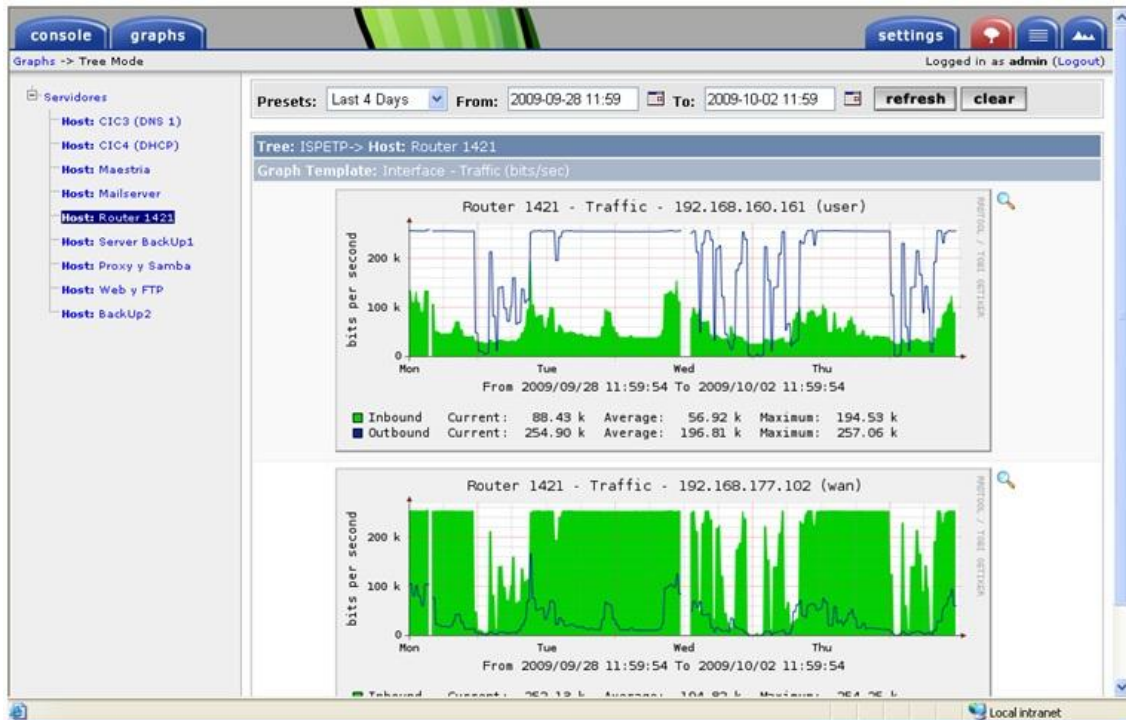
console graphs

settings

Graphs -> Tree Mode

Logged in as admin (Logout)

Servidores

Host: CIC3 (DNS 1)

Host: CIC4 (DHCP)

Host: Maestria

Host: Mailserver

Host: Router 1421

Host: Server BackUp1

Host: Proxy y Samba

Host: Web y FTP

Host: BackUp2

Presets: Last 4 Days From: 2009-09-28 11:59 To: 2009-10-02 11:59 refresh clear

Tree: ISPETP-> Host: Router 1421

Graph Template: Interface - Traffic (bits/sec)

Router 1421 - Traffic - 192.168.160.161 (user)

bits per second

200 k

100 k

0

Mon Tue Wed Thu

From 2009/09/28 11:59:54 To 2009/10/02 11:59:54

| | | | | | | |
|---|---|---|---|---|---|---|
| Inbound | Current: | 88.43 k | Average: | 56.92 k | Maximum: | 194.53 k |
| Outbound | Current: | 254.90 k | Average: | 196.81 k | Maximum: | 257.06 k |

RRDTOOL / TOBI OETIKER

Router 1421 - Traffic - 192.168.177.102 (wan)

bits per second

200 k

100 k

0

Mon Tue Wed Thu

From 2009/09/28 11:59:54 To 2009/10/02 11:59:54

RRDTOOL / TOBI OETIKER

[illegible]

Local intranet